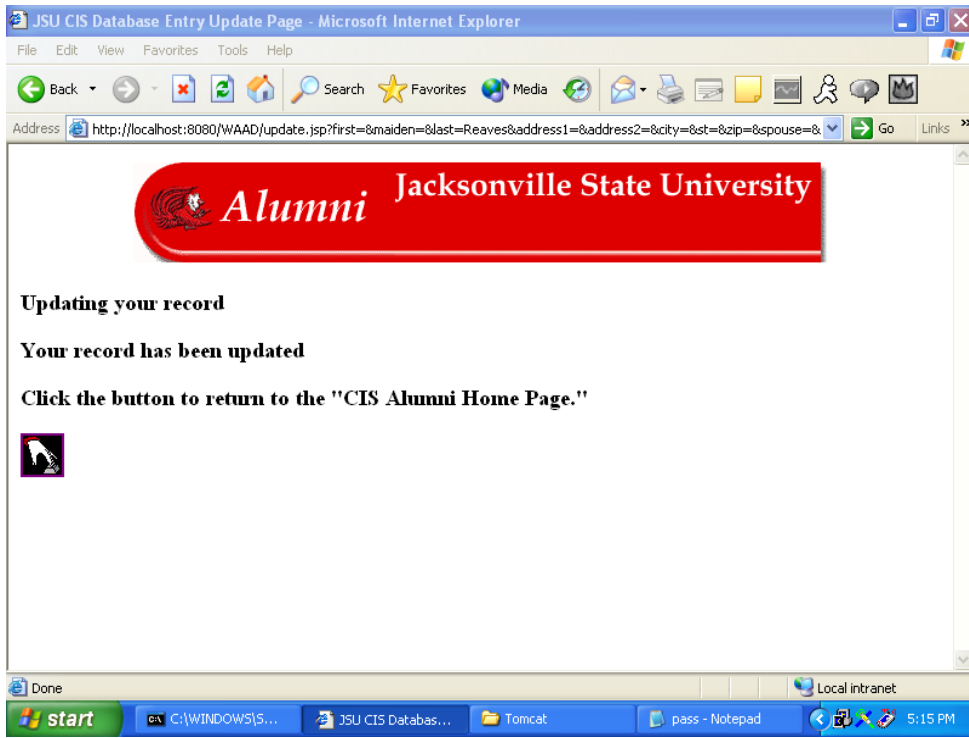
JSU CIS Database Entry Update Page - Microsoft Internet Explorer

File Edit View Favorites Tools Help

Back Search Favorites Media

Address http://localhost:8080/WAAD/update.jsp?first=&maiden=&last=Reaves&address1=&address2=&city=&st=&zip=&spouse=& Go Links

Alumni Jacksonville State University

Updating your record

Your record has been updated

Click the button to return to the "CIS Alumni Home Page."

Done Local intranet

start C:\WINDOWS\S... JSU CIS Databas... Tomcat pass - Notepad 5:15 PM